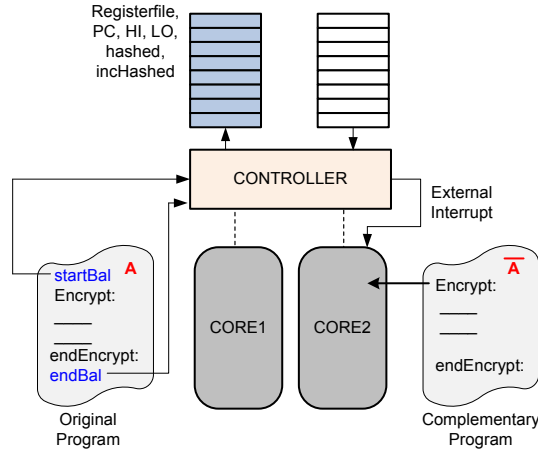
Registerfile, PC, HI, LO, hashed, incHashed

CONTROLLER

External Interrupt

startBal
A
Encrypt:
____
____
endEncrypt:
endBal

Original Program

CORE1

CORE2

$\overline{A}$
Encrypt:
____
____
endEncrypt:

Complementary Program